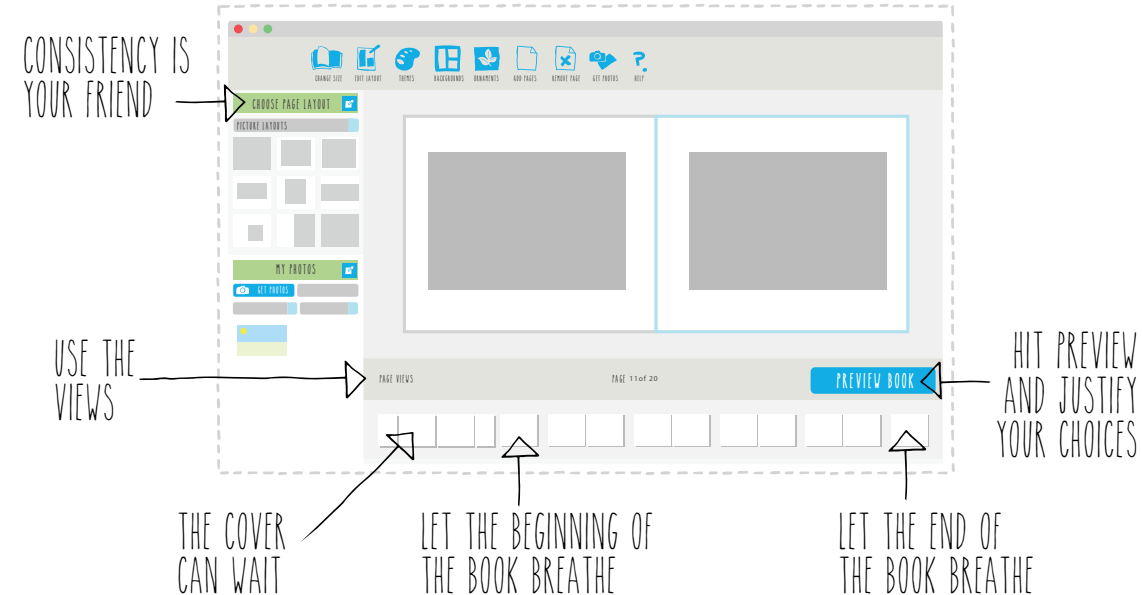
CHANGE SIZE EDIT LAYOUT THEMES BACKGROUNDS ORNAMENTS ADD PAGES REMOVE PAGE GET PHOTOS HELP

CONSISTENCY IS YOUR FRIEND

CHOOSE PAGE LAYOUT

PICTURE LAYOUTS

MY PHOTOS

GET PHOTOS

USE THE VIEWS

PAGE VIEWS

PAGE 11 of 20

PREVIEW BOOK

HIT PREVIEW AND JUSTIFY YOUR CHOICES

THE COVER CAN WAIT

LET THE BEGINNING OF THE BOOK BREATHE

LET THE END OF THE BOOK BREATHE